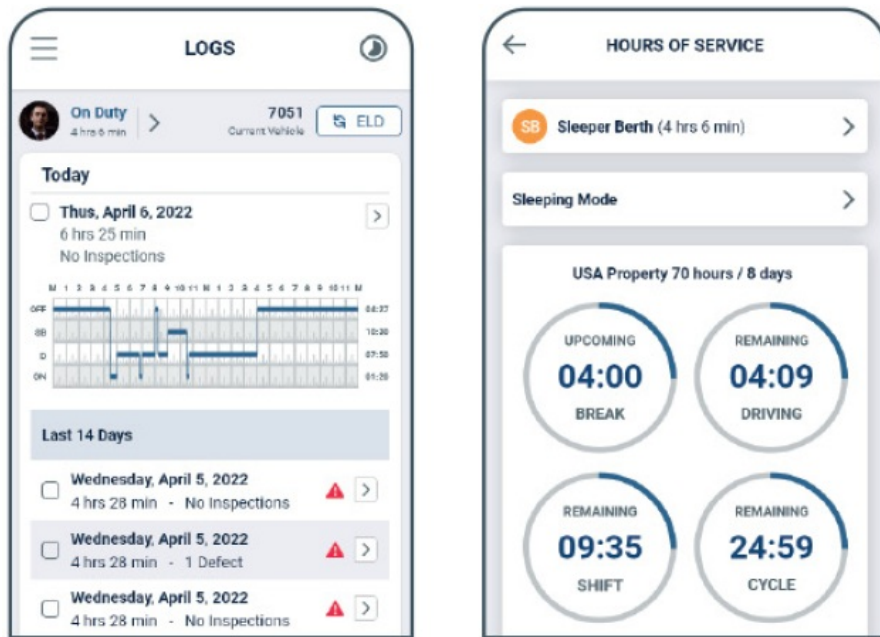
LOGS

On Duty
4 hrs 6 min

7051
Current Vehicle

ELD

Today

Thus, April 6, 2022
6 hrs 25 min
No Inspections

M 1 2 3 4 5 6 7 8 9 10 11 N 1 2 3 4 5 6 7 8 9 10 11 M

OFF
SB
D
ON

04:37
10:20
07:50
01:20

Last 14 Days

Wednesday, April 5, 2022
4 hrs 28 min - No Inspections

Wednesday, April 5, 2022
4 hrs 28 min - 1 Defect

Wednesday, April 5, 2022
4 hrs 28 min - No Inspections

HOURS OF SERVICE

SB Sleeper Berth (4 hrs 6 min)

Sleeping Mode

USA Property 70 hours / 8 days

UPCOMING
04:00
BREAK

REMAINING
04:09
DRIVING

REMAINING
09:35
SHIFT

REMAINING
24:59
CYCLE